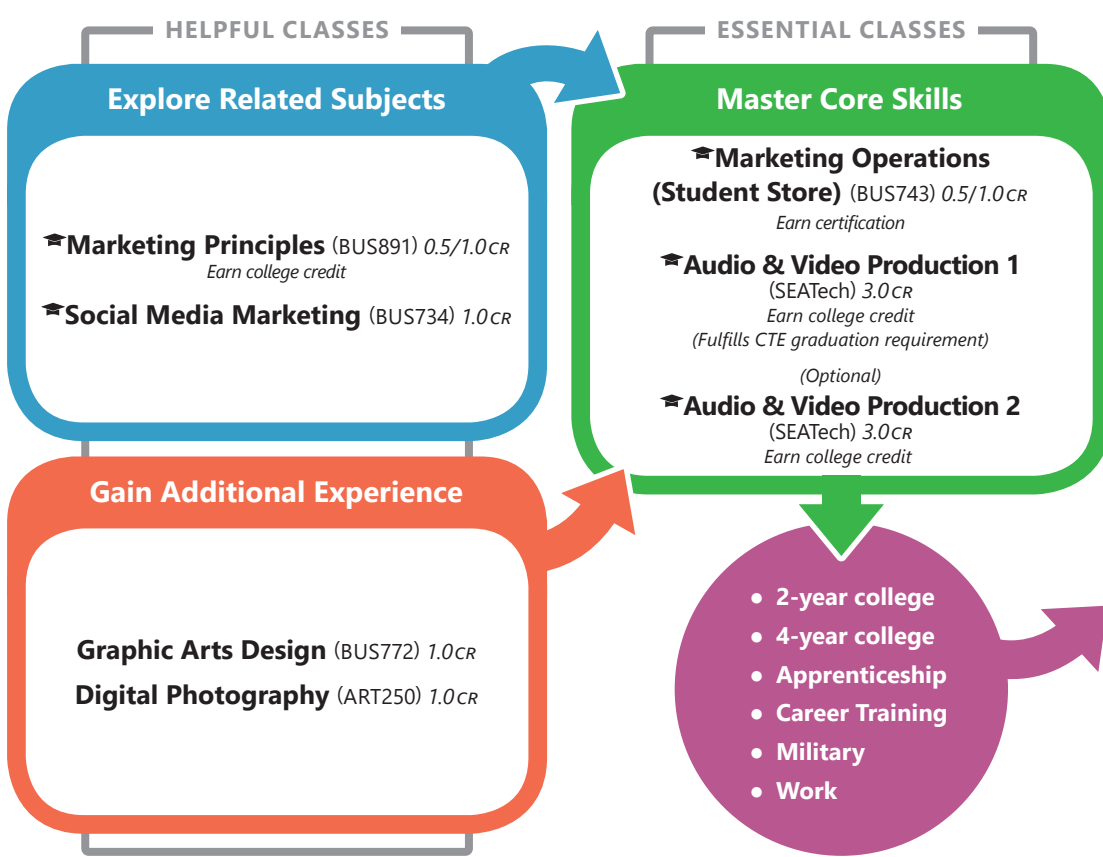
HELPFUL CLASSES

Explore Related Subjects

Marketing Principles (BUS891) 0.5/1.0 CR
Earn college credit

Social Media Marketing (BUS734) 1.0 CR

Gain Additional Experience

Graphic Arts Design (BUS772) 1.0 CR

Digital Photography (ART250) 1.0 CR

ESSENTIAL CLASSES

Master Core Skills

Marketing Operations (Student Store) (BUS743) 0.5/1.0 CR
Earn certification

Audio & Video Production 1 (SEATech) 3.0 CR
Earn college credit
(Fulfills CTE graduation requirement)

(Optional)
Audio & Video Production 2 (SEATech) 3.0 CR
Earn college credit

• 2-year college
• 4-year college
• Apprenticeship
• Career Training
• Military
• Work